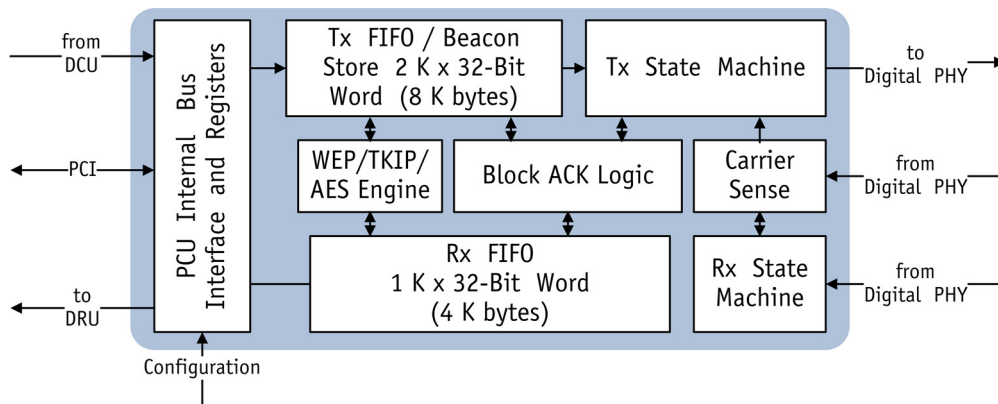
from DCU

PCI

to DRU

PCU Internal Bus Interface and Registers

Configuration

Tx FIFO / Beacon Store 2 K x 32-Bit Word (8 K bytes)

Tx State Machine

to Digital PHY

WEP/TKIP/ AES Engine

Block ACK Logic

Carrier Sense

from Digital PHY

Rx FIFO 1 K x 32-Bit Word (4 K bytes)

Rx State Machine

from Digital PHY